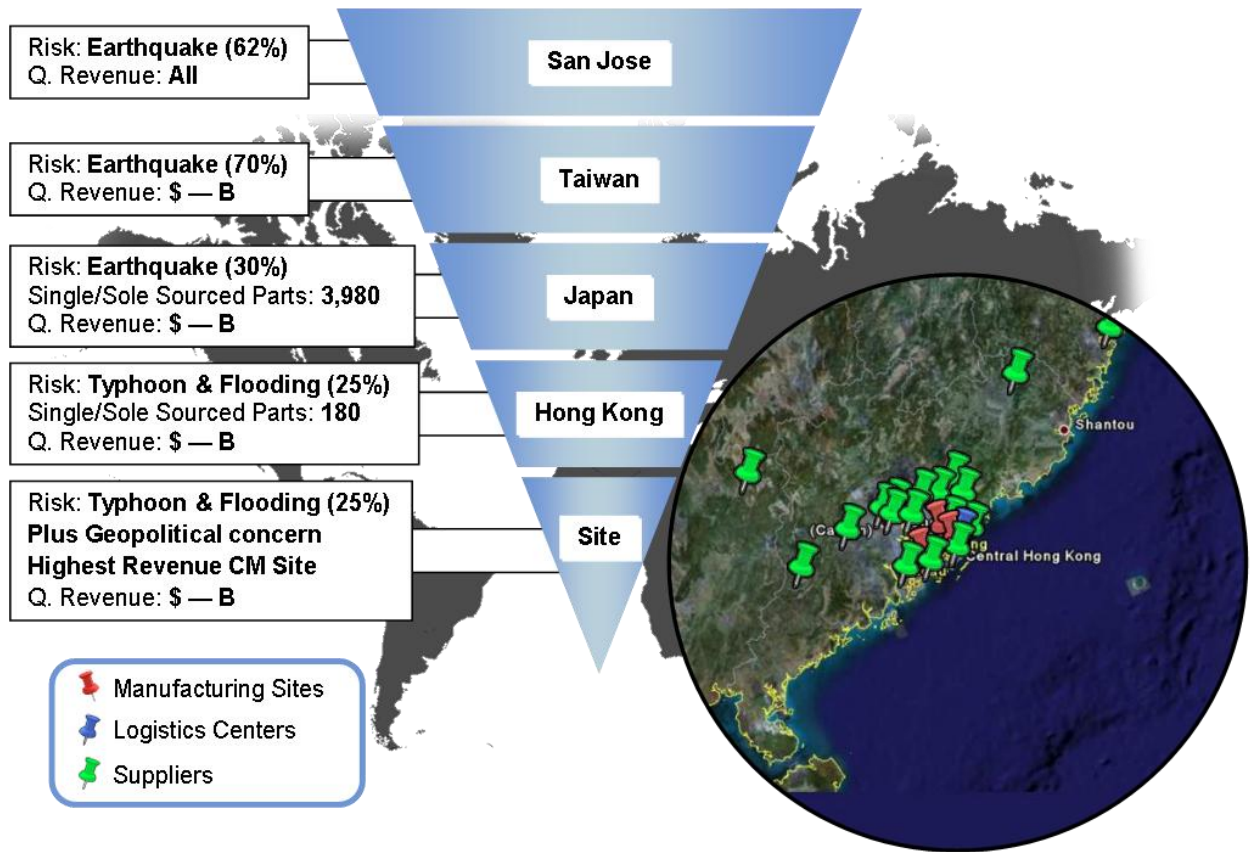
Risk: **Earthquake (62%)**
Q. Revenue: **All**

San Jose

Risk: **Earthquake (70%)**
Q. Revenue: **$ — B**

Taiwan

Risk: **Earthquake (30%)**
Single/Sole Sourced Parts: **3,980**
Q. Revenue: **$ — B**

Japan

Risk: **Typhoon & Flooding (25%)**
Single/Sole Sourced Parts: **180**
Q. Revenue: **$ — B**

Hong Kong

Risk: **Typhoon & Flooding (25%)**
**Plus Geopolitical concern**
**Highest Revenue CM Site**
Q. Revenue: **$ — B**

Site

Shantou

(Ca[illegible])

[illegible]ng

Central Hong Kong

Manufacturing Sites
Logistics Centers
Suppliers